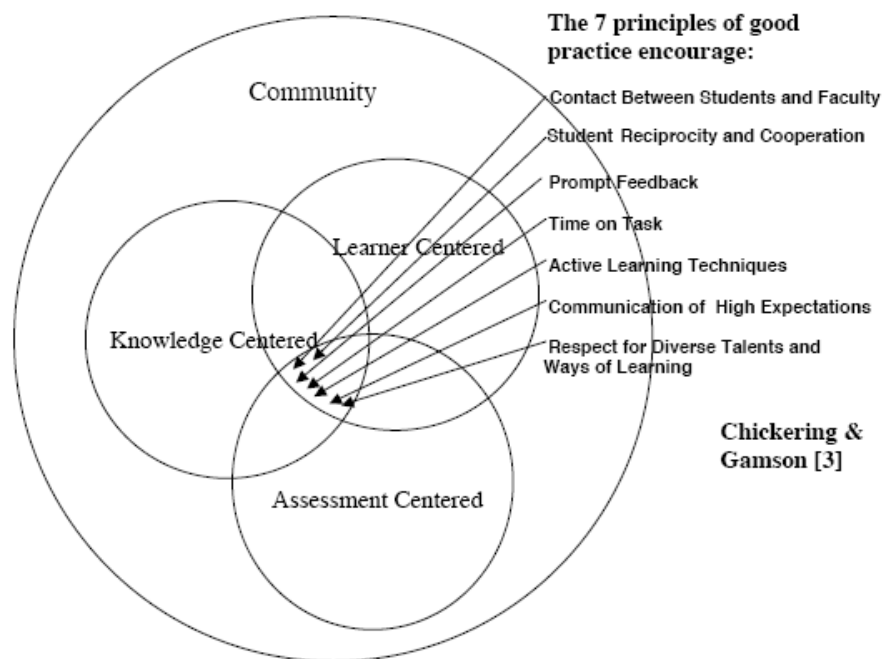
The 7 principles of good practice encourage:

Community

Contact Between Students and Faculty

Student Reciprocity and Cooperation

Prompt Feedback

Time on Task

Learner Centered

Active Learning Techniques

Communication of High Expectations

Knowledge Centered

Respect for Diverse Talents and Ways of Learning

Chickering & Gamson [3]

Assessment Centered